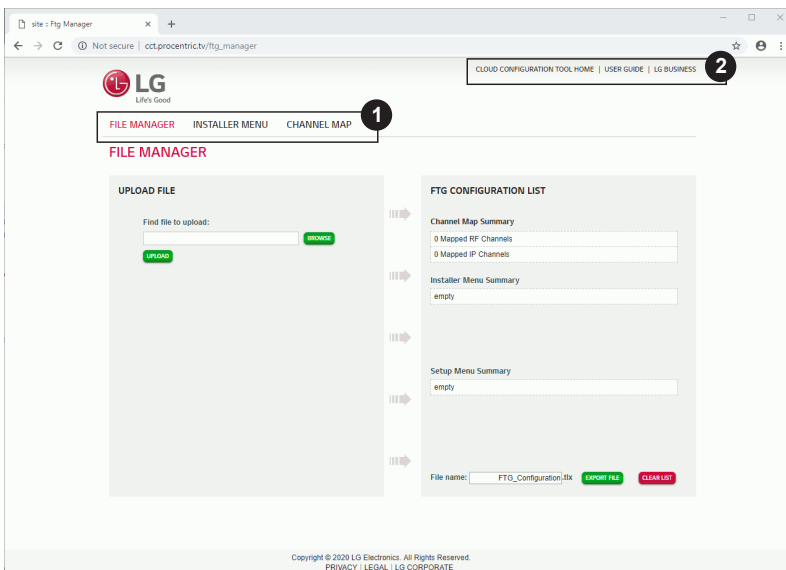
site :: Ftg Manager × +

Not secure | cct.procentric.tv/ftg_manager

LG
Life's Good

CLOUD CONFIGURATION TOOL HOME | USER GUIDE | LG BUSINESS

2

FILE MANAGER INSTALLER MENU CHANNEL MAP

1

FILE MANAGER

UPLOAD FILE

Find file to upload:

BROWSE

UPLOAD

FTG CONFIGURATION LIST

Channel Map Summary

0 Mapped RF Channels

0 Mapped IP Channels

Installer Menu Summary

empty

Setup Menu Summary

empty

File name: FTG_Configuration .tlx EXPORT FILE CLEAR LIST

Copyright © 2020 LG Electronics. All Rights Reserved.
PRIVACY | LEGAL | LG CORPORATE